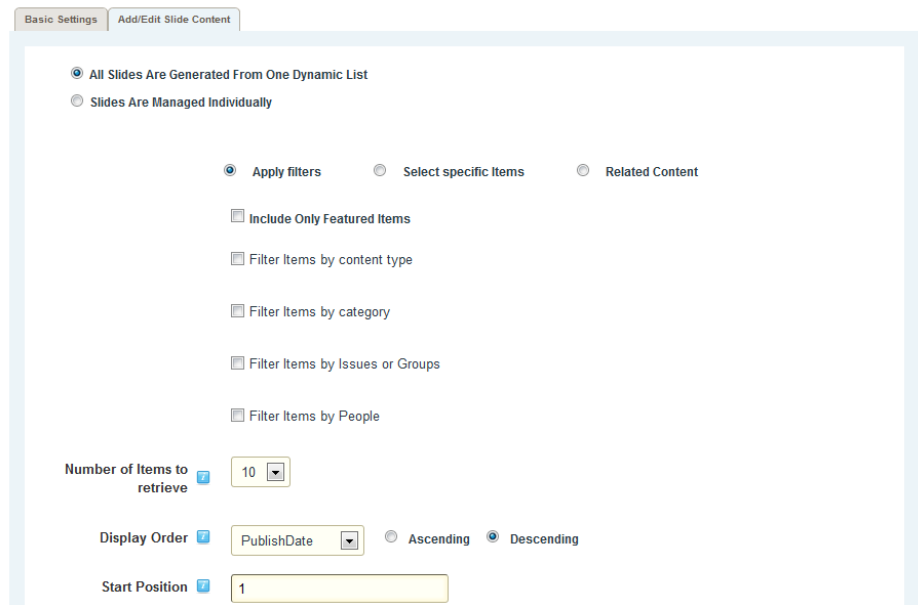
Basic Settings Add/Edit Slide Content

All Slides Are Generated From One Dynamic List

Slides Are Managed Individually

Apply filters Select specific Items Related Content

Include Only Featured Items

Filter Items by content type

Filter Items by category

Filter Items by Issues or Groups

Filter Items by People

Number of Items to retrieve 10

Display Order PublishDate Ascending Descending

Start Position 1